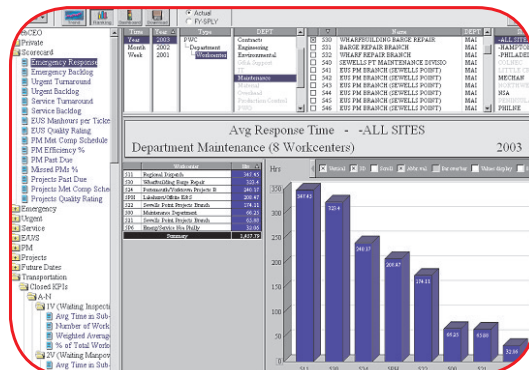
Actual
FY-SPLY

CEO
Private
Scorecard
Emergency Response
Emergency Backlog
Urgent Turnaround
Urgent Backlog
Service Turnaround
Service Backlog
EUS Manhours per Ticke
EUS Quality Rating
PM Mnt Comp Schedule
PM Efficiency %
PM Past Due
Missed PMs %
Projects Past Due
Projects Met Comp Schel
Projects Quality Rating
Emergency
Urgent
Service
EAVS
PM
Projects
Future Dates
Transportation
Closed KPIs
A-N
1V (Waiting Inspecti
Avg Time in Sub-
Number of Work
Weighted Average
% of Total Work
2V (Waiting Manpov
Avg Time in Sub-

| Time | Type |
|---|---|
| Year | 2003 |
| Month | 2002 |
| Week | 2001 |

PWC
Department
Workcenter

DEPT
Contracts
Engineering
Environmental
Maintenance

| | Name | DEPT |
|---|---|---|
| 530 | WHARFBUILDING BARGE REPAIR | MAI |
| 531 | BARGE REPAIR BRANCH | MAI |
| 532 | WHARF REPAIR BRANCH | MAI |
| 540 | SEWELLS PT MAINTENANCE DIVISIO | MAI |
| 541 | EUS PM BRANCH (SEWELLS POINT) | MAI |
| 541 | EUS PM BRANCH (SEWELLS POINT) | MAI |
| 541 | EUS PM BRANCH (SEWELLS POINT) | MAI |
| 541 | EUS PM BRANCH (SEWELLS POINT) | MAI |
| 541 | EUS PM BRANCH (SEWELLS POINT) | MAI |

-ALL SITES
-HAMPTON
-PHILADE
MECHAN
NSA
PHILNE

Avg Response Time - -ALL SITES
Department Maintenance (8 Workcenters) 2003

| | Workcenter | Hrs |
|---|---|---|
| 511 | Regional Dispatch | 347.65 |
| 513 | Wharfbuilding Barge Repair | 325.4 |
| 524 | Pneumatic/Hydraulic Projects B | 240.37 |
| 5PH | Lakehurst/Office K&S | 208.47 |
| 522 | Sewells Point Projects Branch | 178.11 |
| 500 | Maintenance Department | 99.25 |
| 521 | Sewells Point Branch Branch | 83.00 |
| 5P6 | Energy/Service Bus Philly | 33.06 |
| | Summary | 1,617.79 |

Hrs
Vertical
Scroll
Show val
Invert order
Values display

347.65
325.4
240.37
208.47
178.11
99.25
83.00
32.04